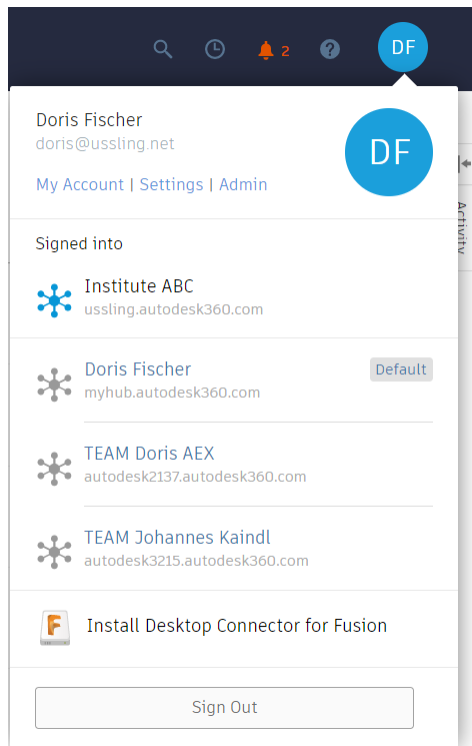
2

DF

Doris Fischer
doris@ussling.net

DF

My Account | Settings | Admin

Activity

Signed into

Institute ABC
ussling.autodesk360.com

Doris Fischer
myhub.autodesk360.com

Default

TEAM Doris AEX
autodesk2137.autodesk360.com

TEAM Johannes Kaindl
autodesk3215.autodesk360.com

F

Install Desktop Connector for Fusion

Sign Out